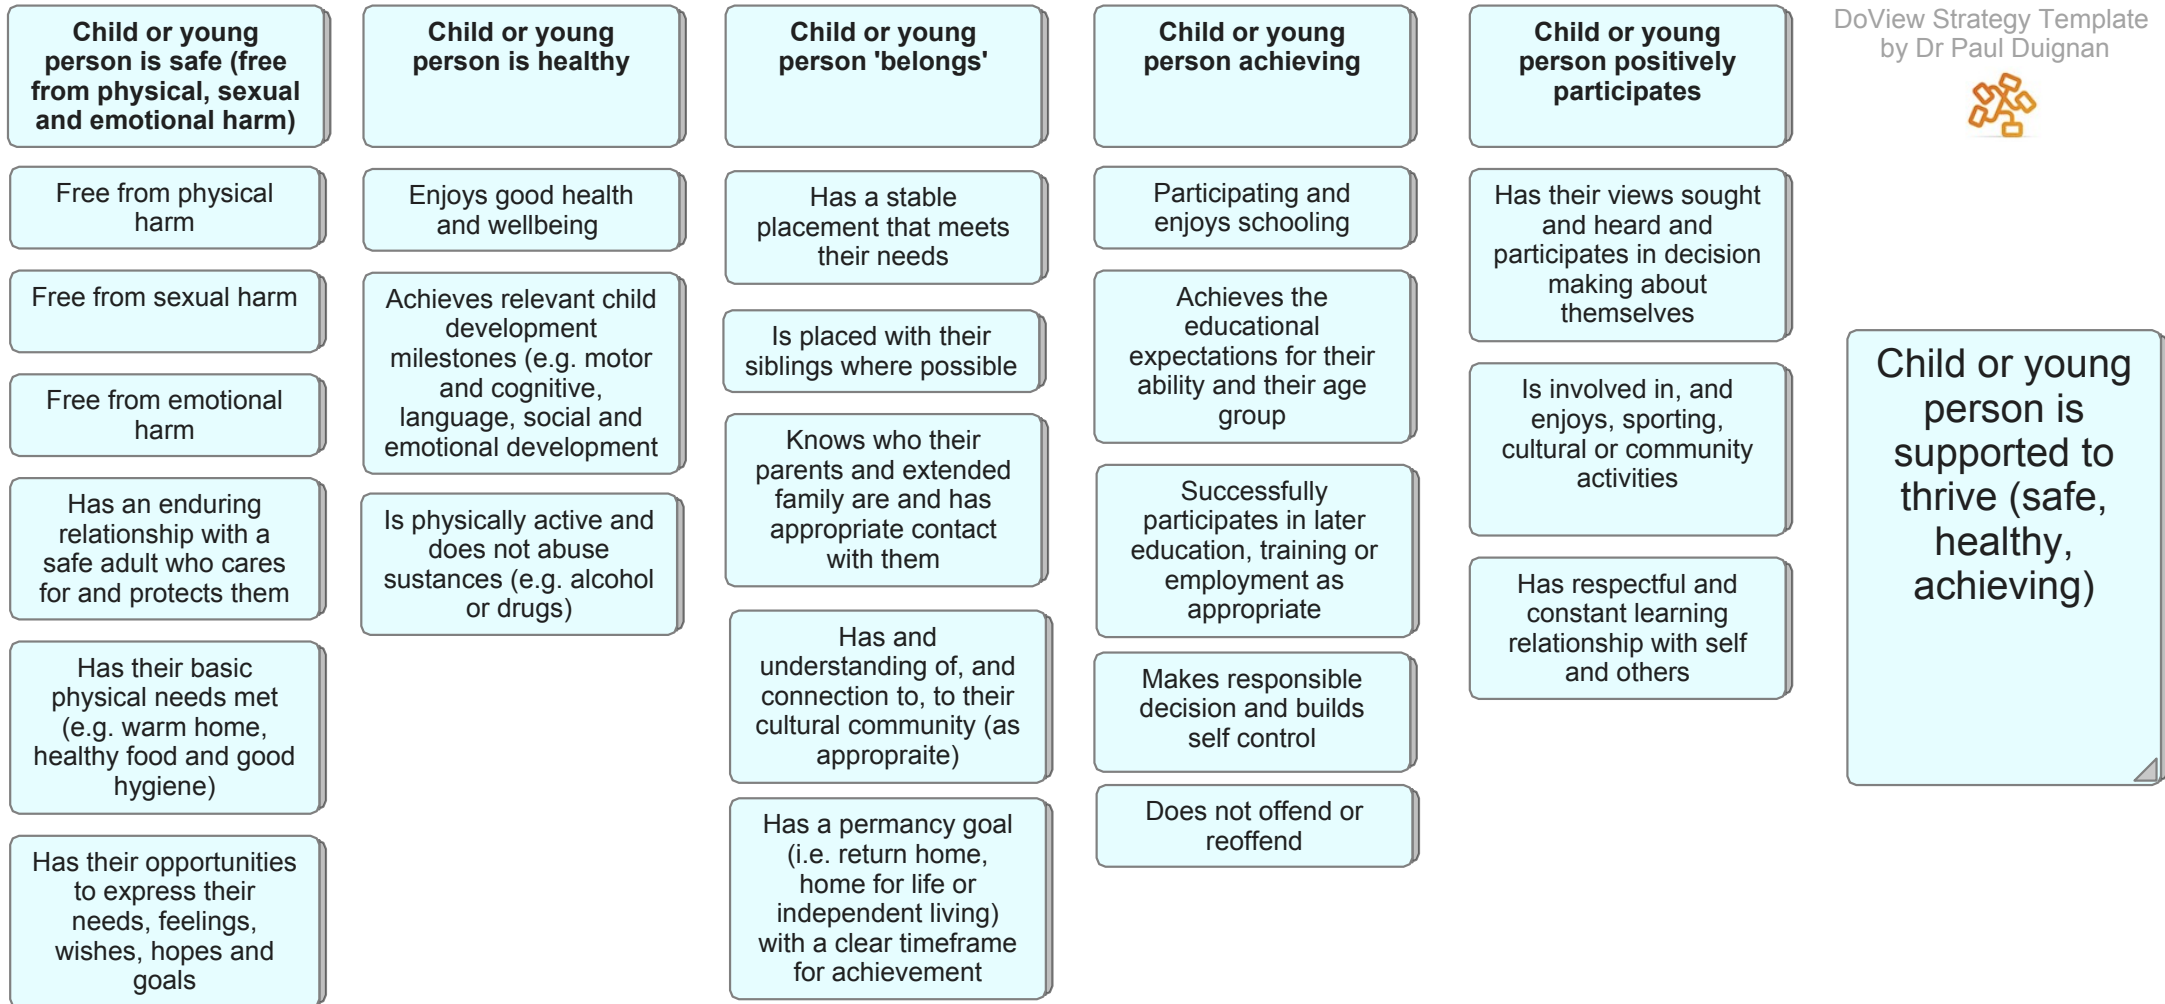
Child or young person is safe (free from physical, sexual and emotional harm)

Free from physical harm

Free from sexual harm

Free from emotional harm

Has an enduring relationship with a safe adult who cares for and protects them

Has their basic physical needs met (e.g. warm home, healthy food and good hygiene)

Has their opportunities to express their needs, feelings, wishes, hopes and goals

Child or young person is healthy

Enjoys good health and wellbeing

Achieves relevant child development milestones (e.g. motor and cognitive, language, social and emotional development

Is physically active and does not abuse sustances (e.g. alcohol or drugs)

Child or young person 'belongs'

Has a stable placement that meets their needs

Is placed with their siblings where possible

Knows who their parents and extended family are and has appropriate contact with them

Has and understanding of, and connection to, to their cultural community (as appropraite)

Has a permancy goal (i.e. return home, home for life or independent living) with a clear timeframe for achievement

Child or young person achieving

Participating and enjoys schooling

Achieves the educational expectations for their ability and their age group

Successfully participates in later education, training or employment as appropriate

Makes responsible decision and builds self control

Does not offend or reoffend

Child or young person positively participates

Has their views sought and heard and participates in decision making about themselves

Is involved in, and enjoys, sporting, cultural or community activities

Has respectful and constant learning relationship with self and others

DoView Strategy Template by Dr Paul Duignan

Child or young person is supported to thrive (safe, healthy, achieving)